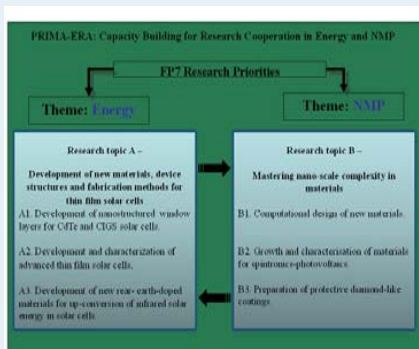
PRIMA-ERA: Capacity Building for Research Cooperation in Energy and NMP

FP7 Research Priorities

Theme: Energy

Theme: NMP

Research topic A –

Development of new materials, device structures and fabrication methods for thin film solar cells

A1. Development of nanostructured window layers for CdTe and CIGS solar cells.

A2. Development and characterization of advanced thin film solar cells.

A3. Development of new rare-earth-doped materials for up-conversion of infrared solar energy in solar cells.

Research topic B –

Mastering nano-scale complexity in materials

B1. Computational design of new materials.

B2. Growth and characterisation of materials for spintronics-photovoltaics.

B3. Preparation of protective diamond-like coatings.